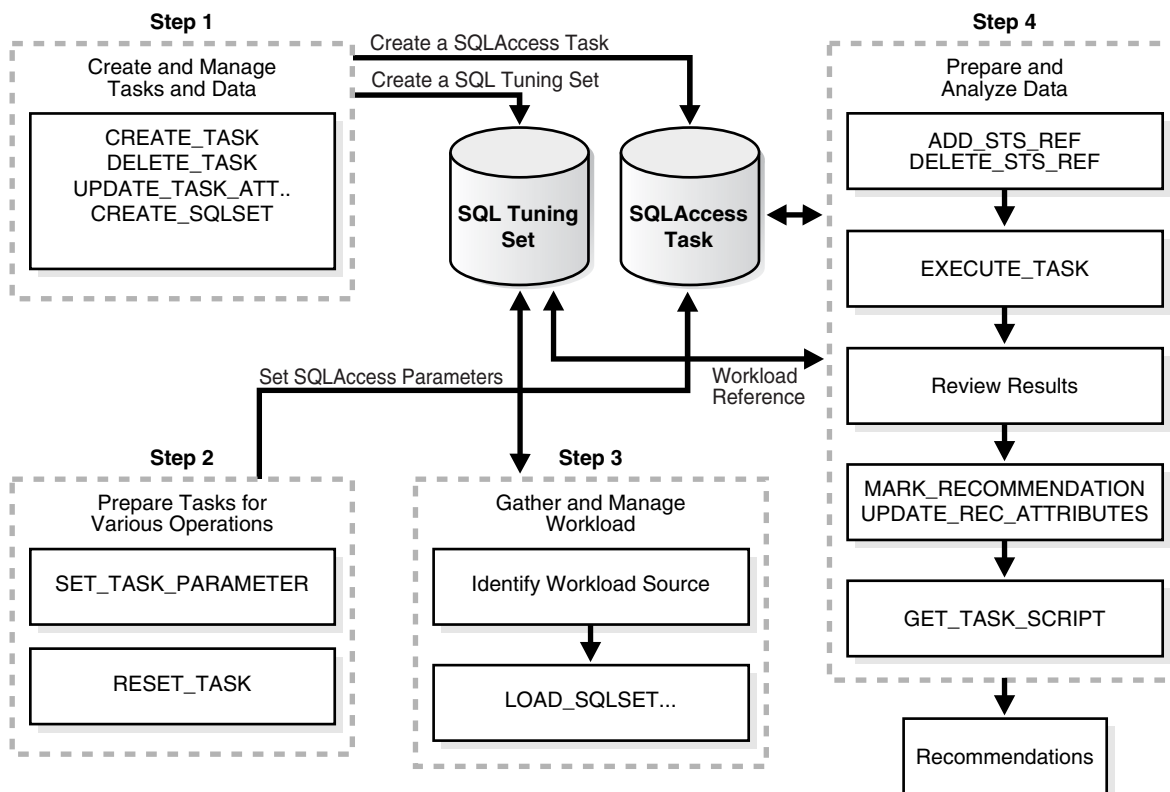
Step 1

Create and Manage Tasks and Data

CREATE_TASK
DELETE_TASK
UPDATE_TASK_ATT..
CREATE_SQLSET

Create a SQLAccess Task

Create a SQL Tuning Set

SQL Tuning Set

SQLAccess Task

Step 4

Prepare and Analyze Data

ADD_STS_REF
DELETE_STS_REF

EXECUTE_TASK

Set SQLAccess Parameters

Workload Reference

Review Results

Step 2

Prepare Tasks for Various Operations

SET_TASK_PARAMETER

RESET_TASK

Step 3

Gather and Manage Workload

Identify Workload Source

LOAD_SQLSET...

MARK_RECOMMENDATION
UPDATE_REC_ATTRIBUTES

GET_TASK_SCRIPT

Recommendations